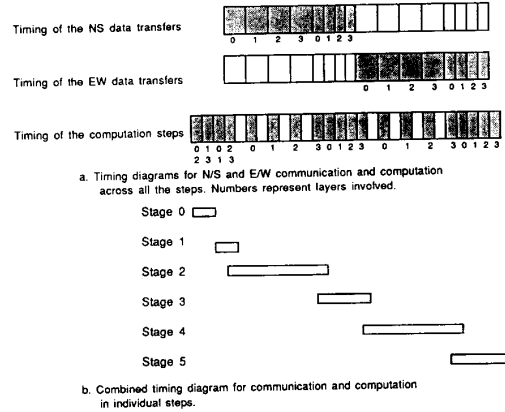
Timing of the NS data transfers

0 1 2 3 0 1 2 3

Timing of the EW data transfers

0 1 2 3 0 1 2 3

Timing of the computation steps

0 1 0 2 0 1 2 3 0 1 2 3 0 1 2 3 0 1 2 3
2 3 1 3

a. Timing diagrams for N/S and E/W communication and computation across all the steps. Numbers represent layers involved.

Stage 0

Stage 1

Stage 2

Stage 3

Stage 4

Stage 5

b. Combined timing diagram for communication and computation in individual steps.